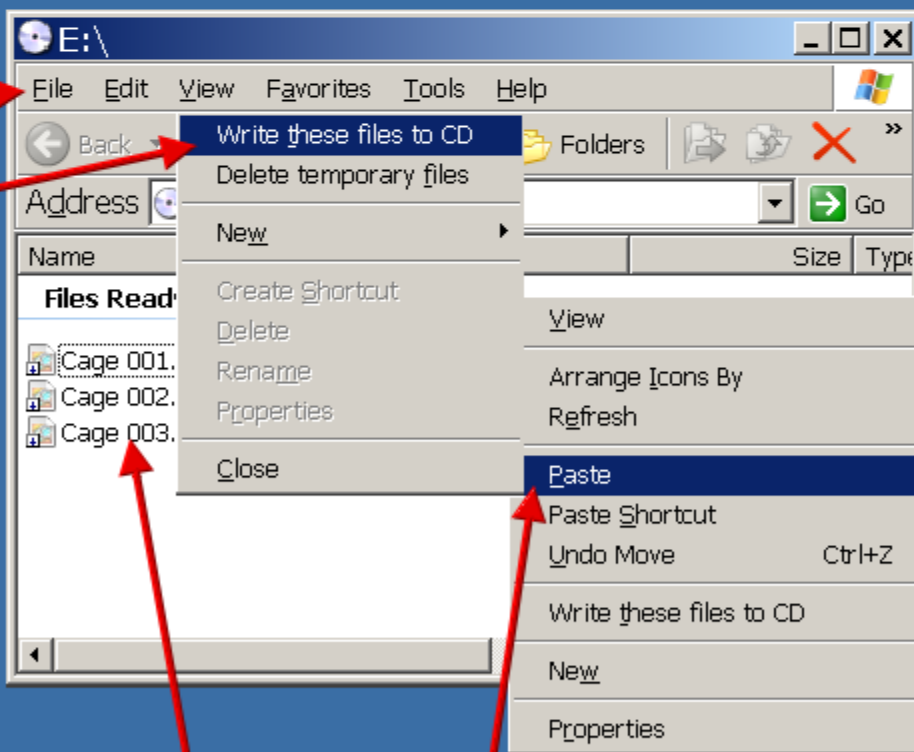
E:\

File Edit View Favorites Tools Help

Back

Write these files to CD
Delete temporary files

New

Create Shortcut
Delete
Rename
Properties

Close

Folders

Address

Go

Name

Size Type

Files Read

Cage 001.
Cage 002.
Cage 003.

View

Arrange Icons By
Refresh

Paste
Paste Shortcut
Undo Move Ctrl+Z

Write these files to CD

New

Properties